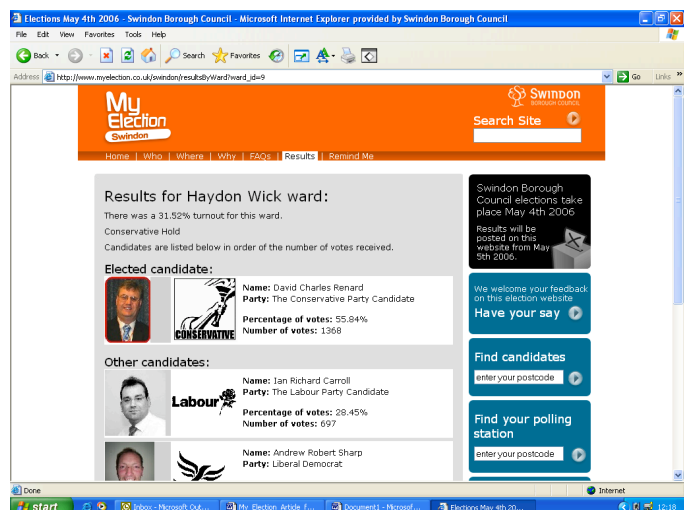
Elections May 4th 2006 - Swindon Borough Council - Microsoft Internet Explorer provided by Swindon Borough Council

File Edit View Favorites Tools Help

Back Search Favorites

Address http://www.myelection.co.uk/swindon/resultsByWard?ward_id=9 Go Links

My Election Swindon

Swindon Borough Council

Search Site

Home | Who | Where | Why | FAQs | Results | Remind Me

Results for Haydon Wick ward:

There was a 31.52% turnout for this ward.

Conservative Hold

Candidates are listed below in order of the number of votes received.

Elected candidate:

CONSERVATIVE

Name: David Charles Renard
Party: The Conservative Party Candidate

Percentage of votes: 55.84%
Number of votes: 1368

Other candidates:

Labour

Name: Ian Richard Carroll
Party: The Labour Party Candidate

Percentage of votes: 28.45%
Number of votes: 697

Name: Andrew Robert Sharp
Party: Liberal Democrat

Swindon Borough Council elections take place May 4th 2006

Results will be posted on this website from May 5th 2006.

We welcome your feedback on this election website

Have your say

Find candidates

enter your postcode

Find your polling station

enter your postcode

Done

Internet

start Inbox - Microsoft Out... My Election Article f... Document1 - Microsof... Elections May 4th 20... 12:18